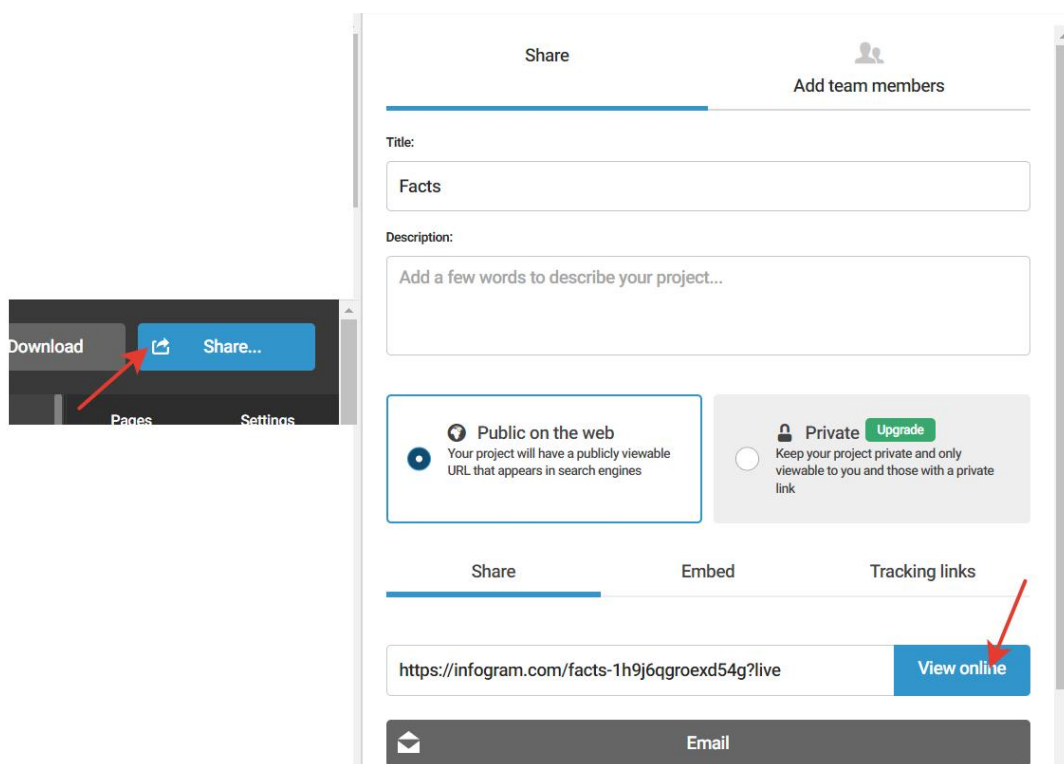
Download

Share...

Pages

Settings

Share

Add team members

Title:

Facts

Description:

Add a few words to describe your project...

Public on the web

Your project will have a publicly viewable URL that appears in search engines

Private Upgrade

Keep your project private and only viewable to you and those with a private link

Share

Embed

Tracking links

https://infogram.com/facts-1h9j6qgroexd54g?live

View online

Email